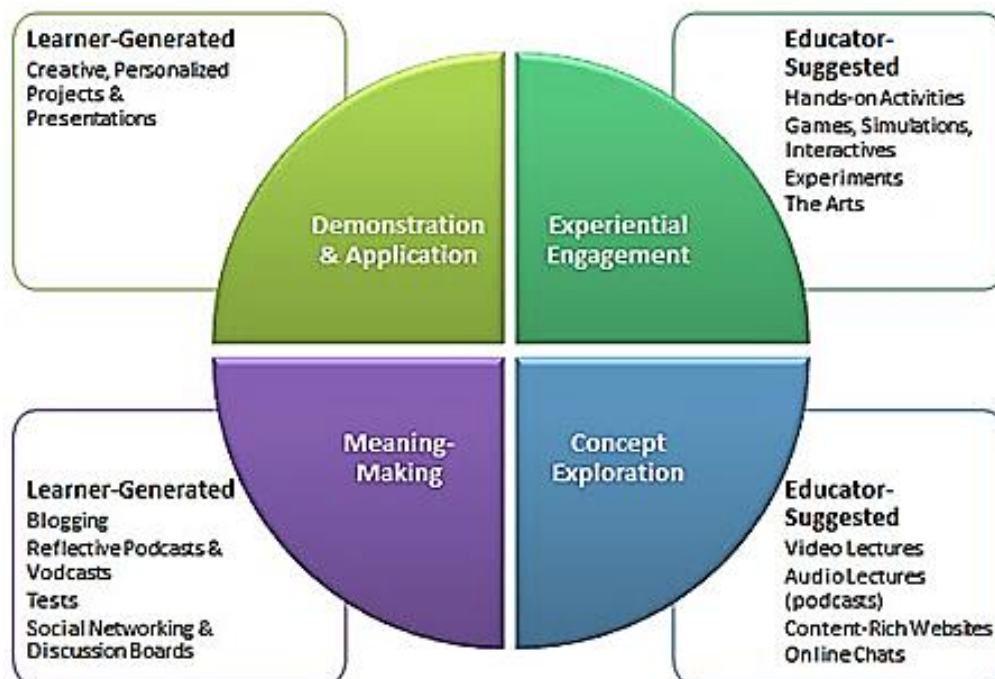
Learner-Generated
Creative, Personalized Projects & Presentations

Educator-Suggested
Hands-on Activities
Games, Simulations, Interactives
Experiments
The Arts

Demonstration & Application

Experiential Engagement

Meaning-Making

Concept Exploration

Learner-Generated
Blogging
Reflective Podcasts & Vodcasts
Tests
Social Networking & Discussion Boards

Educator-Suggested
Video Lectures
Audio Lectures (podcasts)
Content-Rich Websites
Online Chats